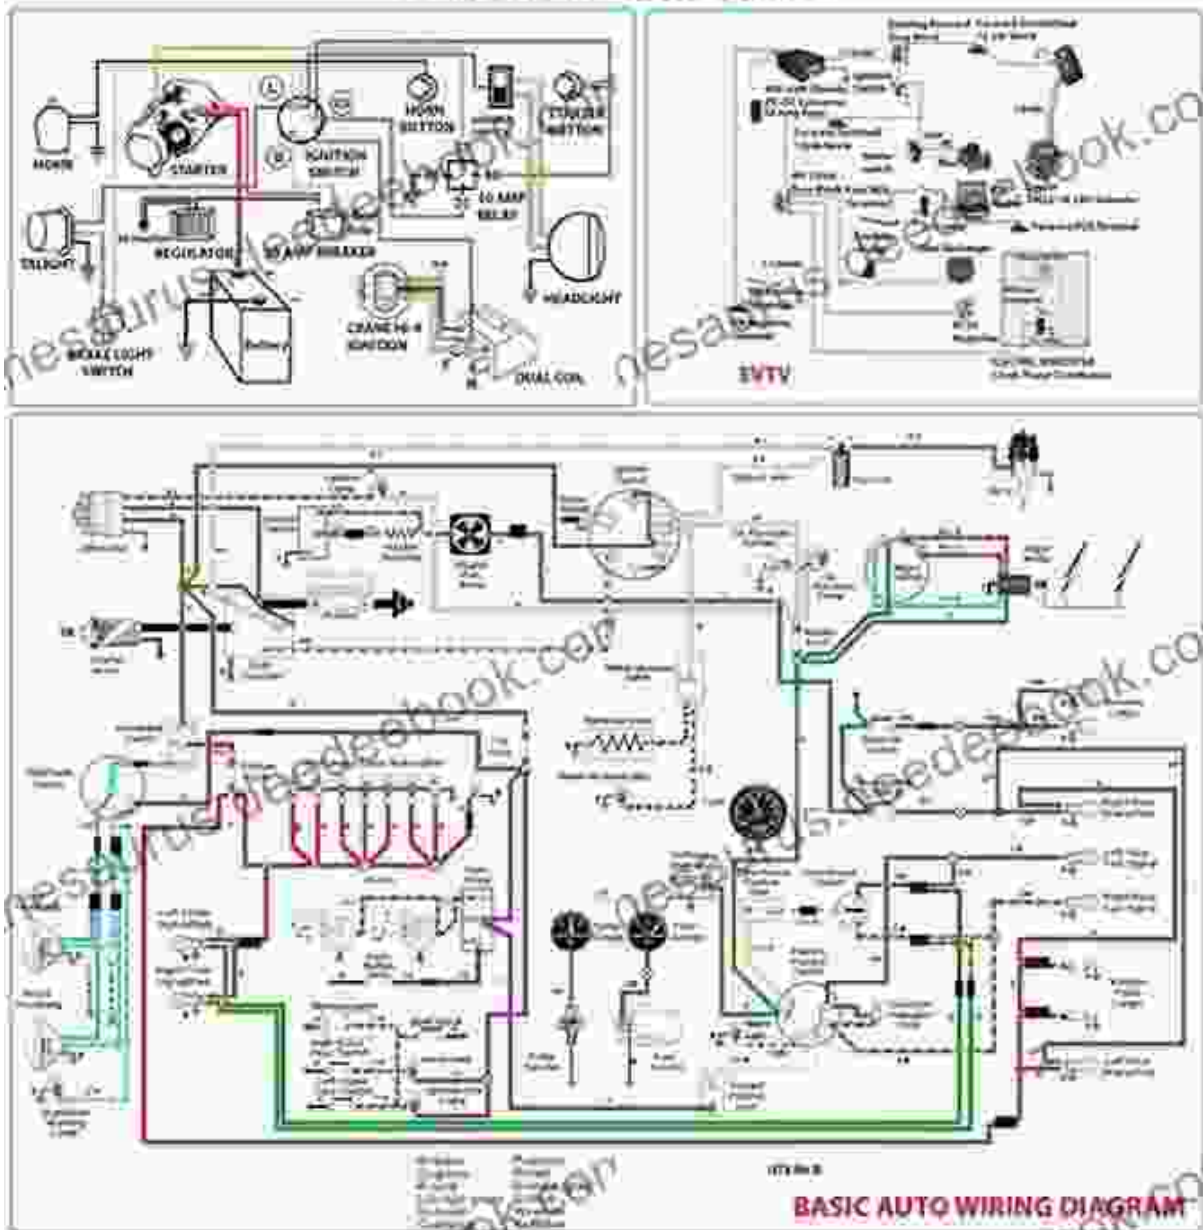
HORN

STARTER

HORN BUTTON

STARTER BUTTON

IGNITION SWITCH

30 AMP RELAY

TAILIGHT

REGULATOR

30 AMP BREAKER

HEADLIGHT

BRAKE LIGHT SWITCH

Battery

CRANE HI-6 IGNITION

DUAL COIL

nesaurusdeedeebook.com

SVTV

BASIC AUTO WIRING DIAGRAM